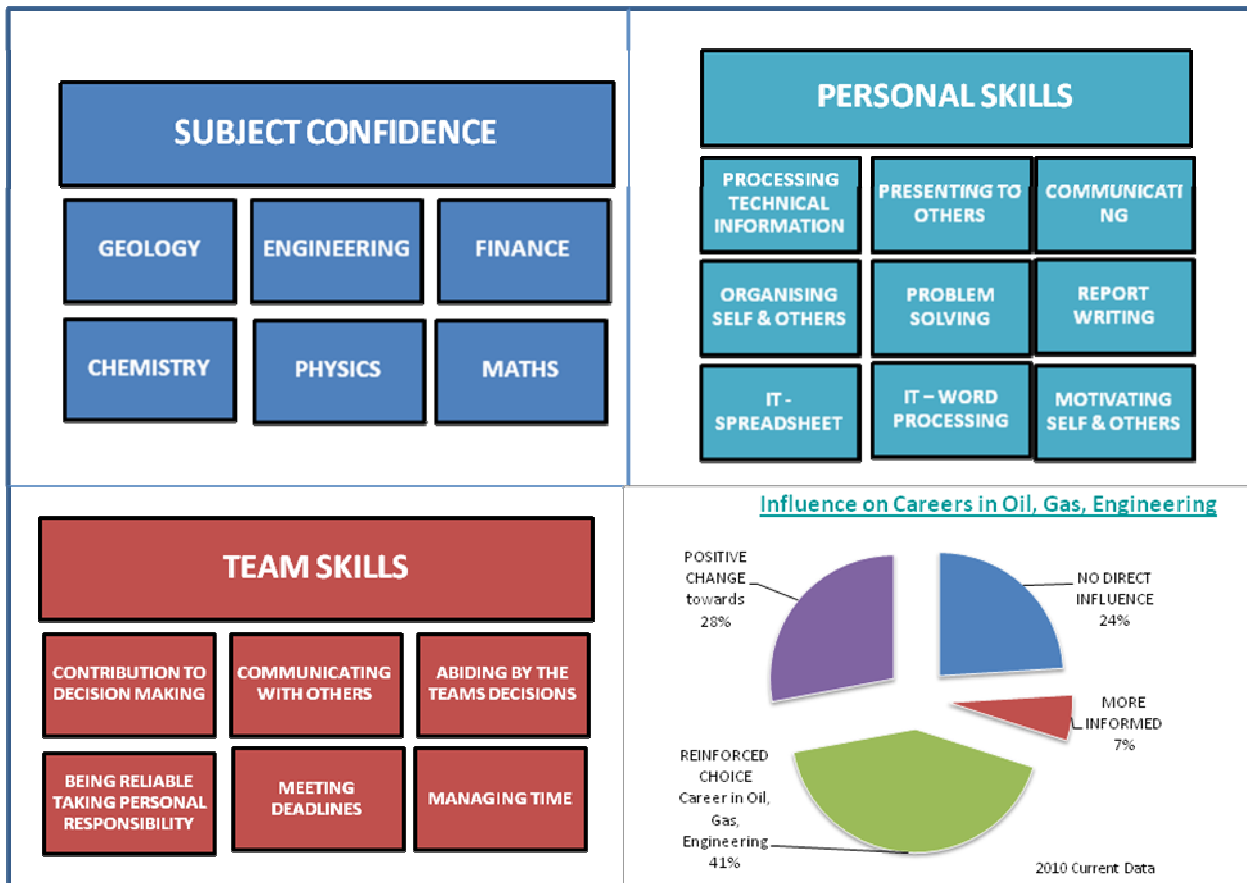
SUBJECT CONFIDENCE

GEOLOGY

ENGINEERING

FINANCE

CHEMISTRY

PHYSICS

MATHS

PERSONAL SKILLS

PROCESSING TECHNICAL INFORMATION

PRESENTING TO OTHERS

COMMUNICATI NG

ORGANISING SELF & OTHERS

PROBLEM SOLVING

REPORT WRITING

IT - SPREADSHEET

IT – WORD PROCESSING

MOTIVATING SELF & OTHERS

TEAM SKILLS

CONTRIBUTION TO DECISION MAKING

COMMUNICATING WITH OTHERS

ABIDING BY THE TEAMS DECISIONS

BEING RELIABLE TAKING PERSONAL RESPONSIBILITY

MEETING DEADLINES

MANAGING TIME

Influence on Careers in Oil, Gas, Engineering

POSITIVE CHANGE towards 28%

NO DIRECT INFLUENCE 24%

MORE INFORMED 7%

REINFORCED CHOICE Career in Oil, Gas, Engineering 41%

2010 Current Data